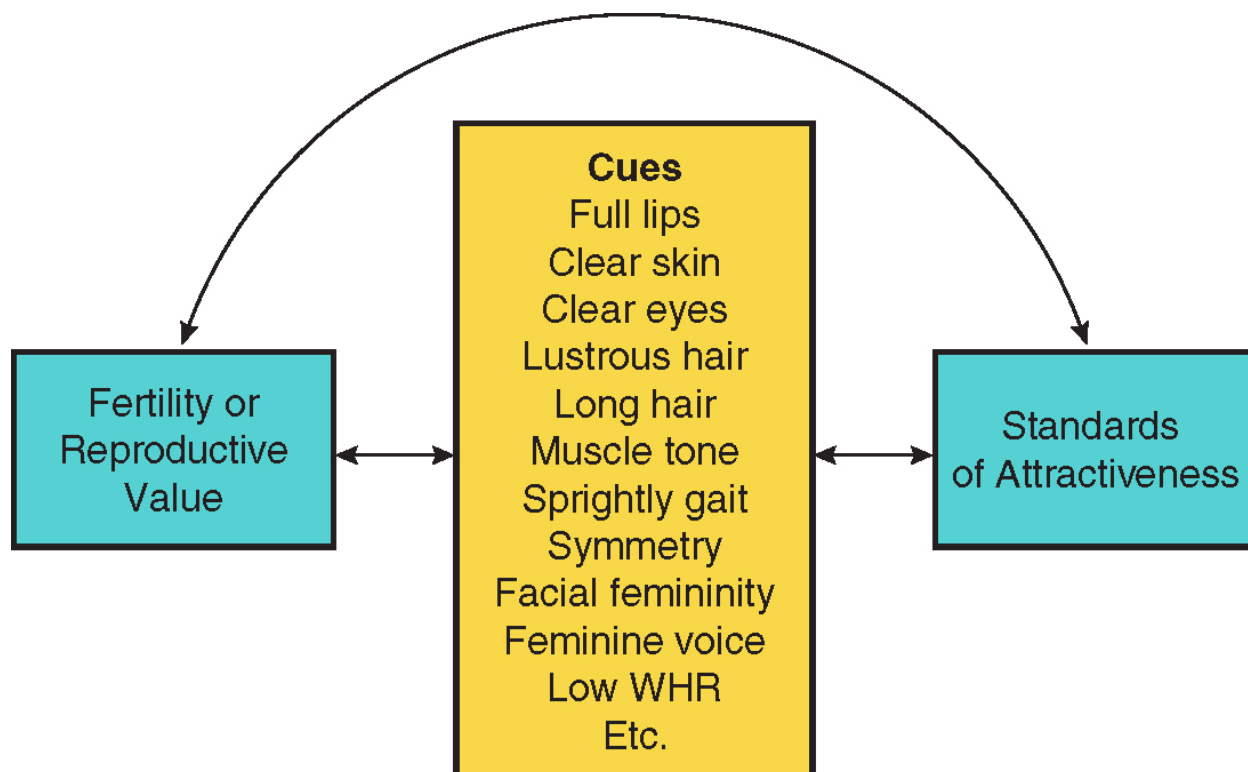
Fertility or Reproductive Value

Cues
Full lips
Clear skin
Clear eyes
Lustrous hair
Long hair
Muscle tone
Sprightly gait
Symmetry
Facial femininity
Feminine voice
Low WHR
Etc.

Standards of Attractiveness